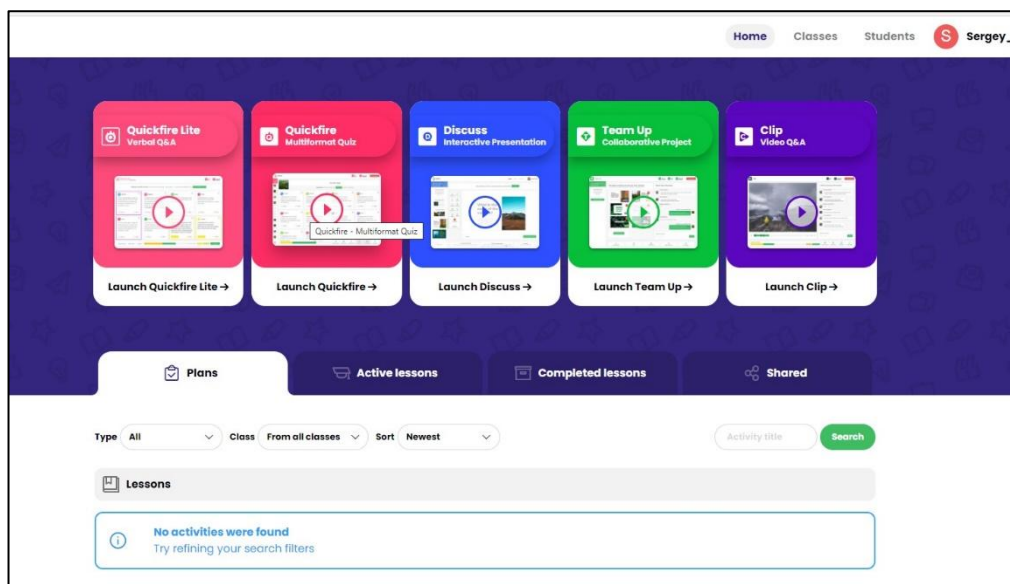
Home Classes Students S Sergey_

Quickfire Lite
Verbal Q&A

Launch Quickfire Lite →

Quickfire
Multiformat Quiz

Quickfire - Multiformat Quiz

Launch Quickfire →

Discuss
Interactive Presentation

Launch Discuss →

Team Up
Collaborative Project

Launch Team Up →

Clip
Video Q&A

Launch Clip →

Plans

Active lessons

Completed lessons

Shared

Type All Class From all classes Sort Newest

Activity title Search

Lessons

No activities were found
Try refining your search filters